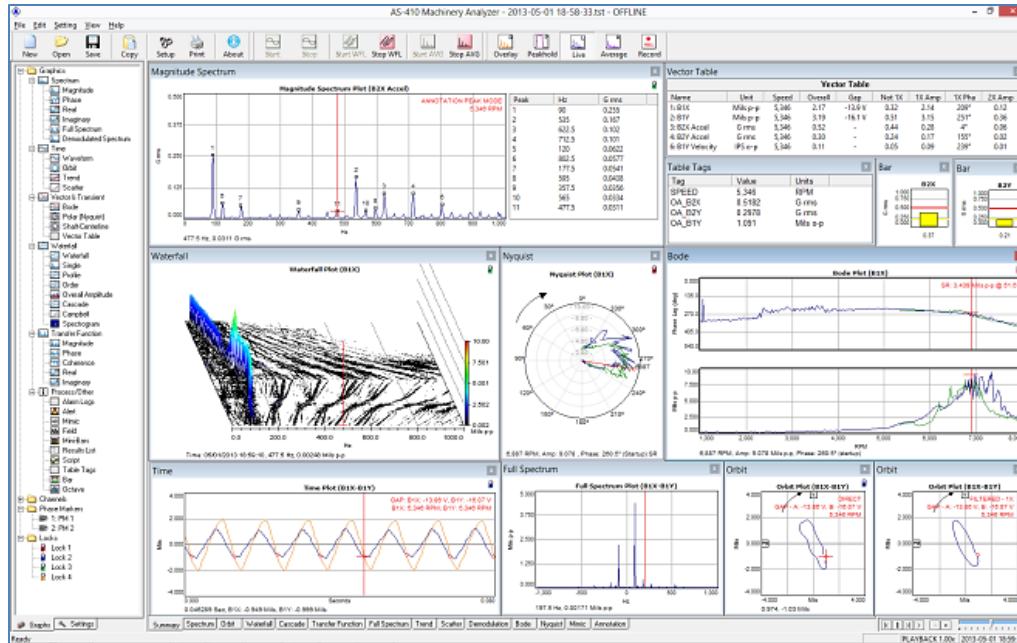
AS-410 Machinery Analyzer - 2013-05-01 18-58-33.tst - OFFLINE

File Edit Setting View Help

New Open Save Copy Setup Print About Start Stop Start WFL Stop WFL Start AWD Stop AWD Overlay Peakhold Live Average Record

Graphics
Spectrum
Magnitude
Phase
Real
Imaginary
Full Spectrum
Demodulated Spectrum
Time
Waveform
Orbit
Trend
Scatter
Vector & Transient
Bode
Polar (Nyquist)
Shaft Centerline
Vector Table
Waterfall
Waterfall
Single
Profile
Order
Overall Amplitude
Cascade
Campbell
Spectrogram
Transfer Function
Magnitude
Phase
Coherence
Real
Imaginary
Process/Other
Alarm Logs
Alert
Mimic
Field
Meridian
Results List
Script
Table Tags
Bar
Octave
Channels
Phase Markers
1: PM 1
2: PM 2
Locks
Lock 1
Lock 2
Lock 3
Lock 4

Graphs Settings

Magnitude Spectrum

Magnitude Spectrum Plot (B2X Accel)

ANNOTATION PEAK MODE
5,346 RPM

| Peak | Hz | G rms |
|---|---|---|
| 1 | 90 | 0.233 |
| 2 | 535 | 0.167 |
| 3 | 622.5 | 0.102 |
| 4 | 712.5 | 0.101 |
| 5 | 120 | 0.0622 |
| 6 | 862.5 | 0.0577 |
| 7 | 177.5 | 0.0541 |
| 8 | 585 | 0.0408 |
| 9 | 357.5 | 0.0356 |
| 10 | 565 | 0.0334 |
| 11 | 477.5 | 0.0311 |

0.500 0.375 0.250 0.125 0.000
G rms
Hz
477.5 Hz, 0.0311 G rms

Vector Table

Vector Table

| Name | Unit | Speed | Overall | Gap | Not 1X | 1X Amp | 1X Pha | 2X Amp |
|---|---|---|---|---|---|---|---|---|
| 1:B1X | Mils p-p | 5,346 | 2.17 | -13.9 V | 0.32 | 2.14 | 208° | 0.12 |
| 2:B1Y | Mils p-p | 5,346 | 3.19 | -16.1 V | 0.51 | 3.15 | 251° | 0.06 |
| 3:B2X Accel | G rms | 5,346 | 0.52 | - | 0.44 | 0.28 | 4° | 0.06 |
| 4:B2Y Accel | G rms | 5,346 | 0.30 | - | 0.24 | 0.17 | 155° | 0.02 |
| 6:B1Y Velocity | IPS o-p | 5,346 | 0.11 | - | 0.05 | 0.09 | 239° | 0.01 |

Table Tags

| Tag | Value | Units |
|---|---|---|
| SPEED | 5,346 | RPM |
| OA_B2X | 0.5182 | G rms |
| OA_B2Y | 0.2978 | G rms |
| OA_B1Y | 1.091 | Mils o-p |

Bar
B2X
1.000 0.750 0.500 0.250 0.000
G rms
0.37

Bar
B2Y

Waterfall

Waterfall Plot (B1X)

10.00 7.501 5.001 2.502 0.002
Mils p-p
0.0 200.0 400.0 600.0 800.0
Hz
Time: 05/01/2013-18:58:10 , 477.5 Hz, 0.00246 Mils p-p

Nyquist

Nyquist Plot (B1X)

0° 30° 60° 90° 120° 150° 180° 210° 240° 270° 300° 330°
5,687 RPM, Amp: 9.076 , Phase: 260.5° (Startup) SR

Bode

Bode Plot (B1X)

SR: 3.436 Mils p-p @ 51.0
Phase Lag (deg)
Mils p-p
10.00 7.500 5.000 2.500 0.000
1,000 2,000 3,000 4,000 5,000 6,000 7,000 8,000
RPM
5,687 RPM, Amp: 9.076 Mils p-p, Phase: 260.5° (startup)

Time

Time Plot (B1X-B1Y)

GAP: B1X: -13.95 V, B1Y: -16.07 V
B1X: 5,346 RPM, B1Y: 5,346 RPM

4.000 2.000 0.000 -2.000 -4.000
Mils
0.000 Seconds 0.080
0.046259 Sec, B1X: -0.949 Mils, B1Y: -0.999 Mils

Full Spectrum

Full Spectrum Plot (B1X-B1Y)

Mils p-p
-1,000 -500 0 500 1,000
Hz
197.5 Hz, 0.00171 Mils p-p

Orbit

Orbit Plot (B1X-B1Y)

DIRECT
GAP - X: -13.95 V, Y: -16.07 V
5,346 RPM

4.000 2.000 0.000 -2.000 -4.000
Mils
-4.000 Mils 4.000
0.974, -1.03 Mils

Orbit

Orbit Plot (B1X-B1Y)

FILTERED - 1X
GAP - A: -13.95 V, B: -16.07 V
5,346 RPM
-4.000

Summary Spectrum Orbit Waterfall Cascade Transfer Function Full Spectrum Trend Scatter Demodulation Bode Nyquist Mimic Annotation

Ready

PLAYBACK 1.00x 2013-05-01 18:59